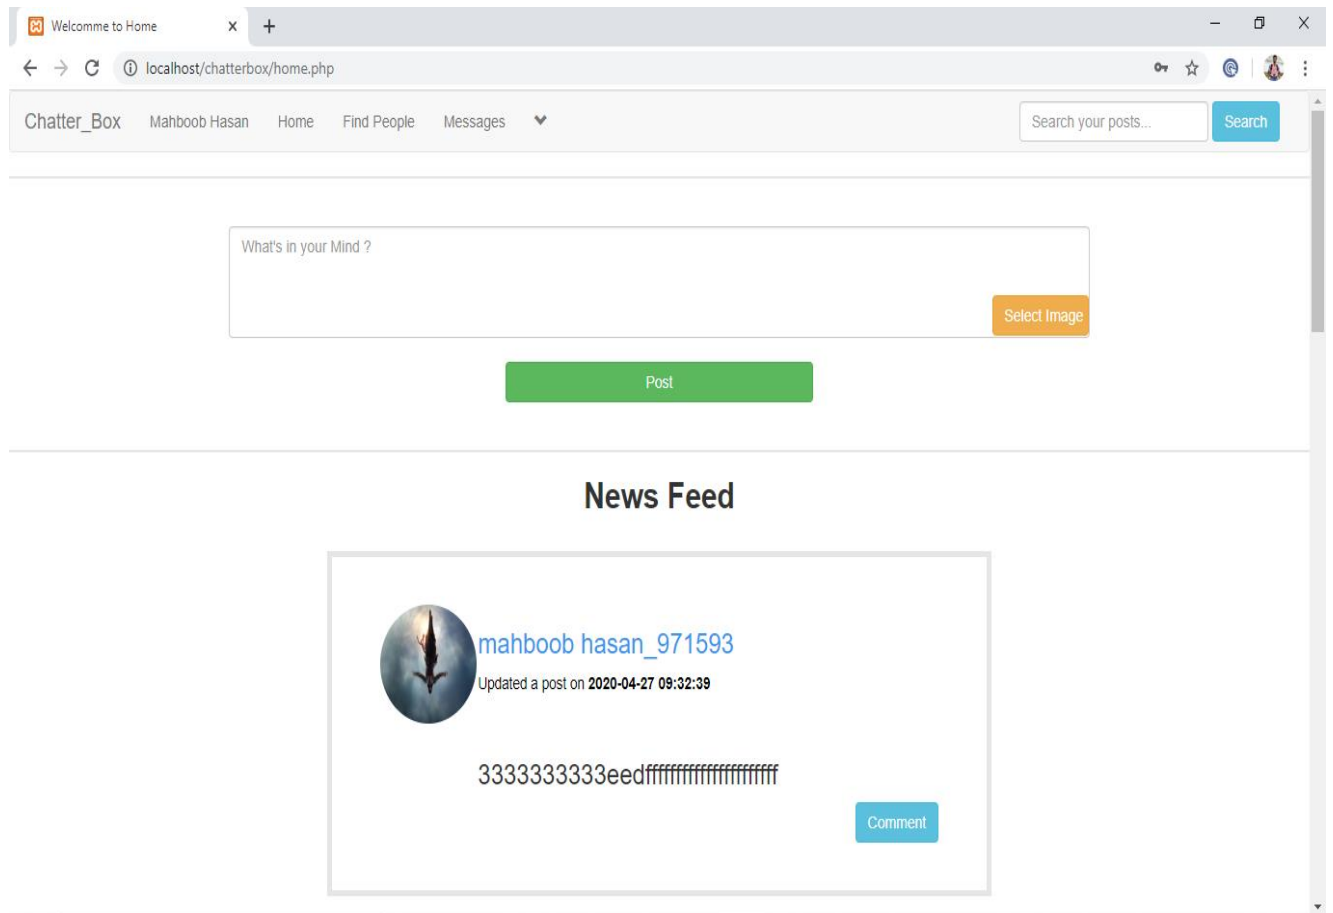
Welcomme to Home

localhost/chatterbox/home.php

Chatter_Box Mahboob Hasan Home Find People Messages

Search your posts... Search

What's in your Mind ?

Select Image

Post

News Feed

mahboob hasan_971593

Updated a post on **2020-04-27 09:32:39**

3333333333eedffffffffffffffffffffff

Comment